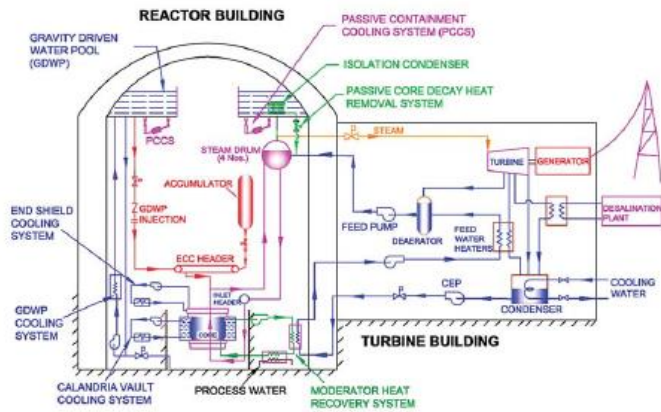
REACTOR BUILDING

GRAVITY DRIVEN WATER POOL (GDWP)

PASSIVE CONTAINMENT COOLING SYSTEM (PCCS)

ISOLATION CONDENSER

PASSIVE CORE DECAY HEAT REMOVAL SYSTEM

PCCS

STEAM DRUM (4 Nos.)

STEAM

TURBINE

GENERATOR

2°

ACCUMULATOR

GDWP INJECTION

END SHIELD COOLING SYSTEM

FEED PUMP

DEAERATOR

FEED WATER HEATERS

DESALINATION PLANT

ECC HEADER

INLET HEADER

CEP

COOLING WATER

GDWP COOLING SYSTEM

CORE

CONDENSER

TURBINE BUILDING

CALANDRIA VAULT COOLING SYSTEM

PROCESS WATER

MODERATOR HEAT RECOVERY SYSTEM